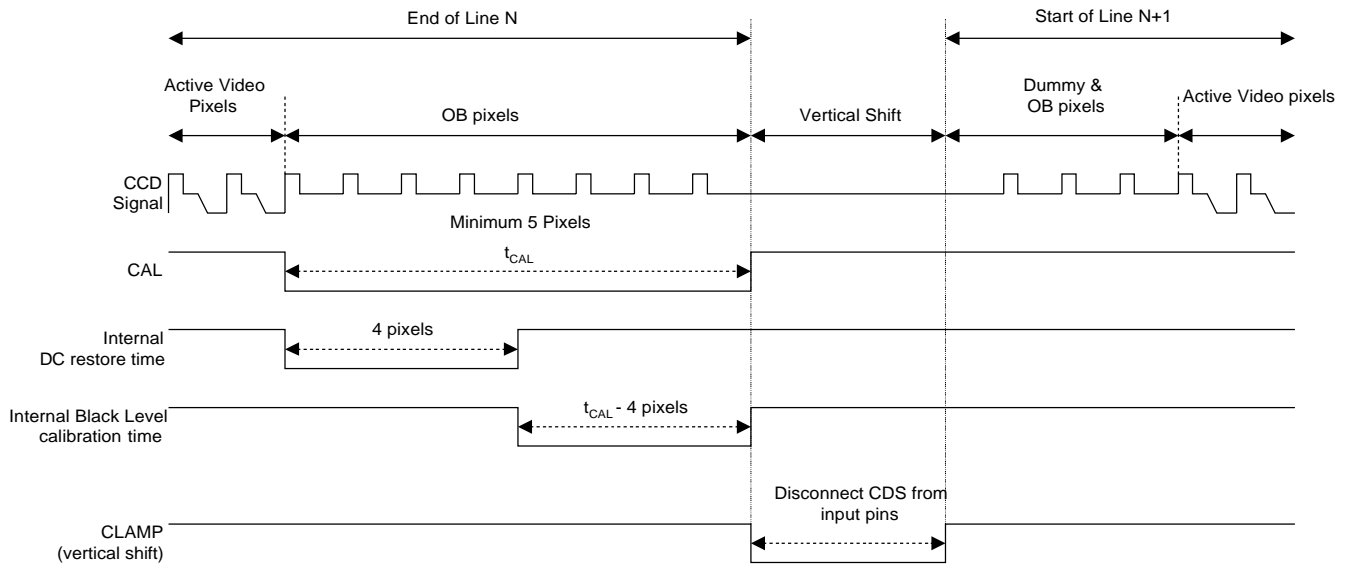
End of Line N

Start of Line N+1

Active Video Pixels

OB pixels

Vertical Shift

Dummy & OB pixels

Active Video pixels

CCD Signal

Minimum 5 Pixels

CAL

$t_{CAL}$

Internal DC restore time

4 pixels

Internal Black Level calibration time

$t_{CAL}$ - 4 pixels

CLAMP (vertical shift)

Disconnect CDS from input pins